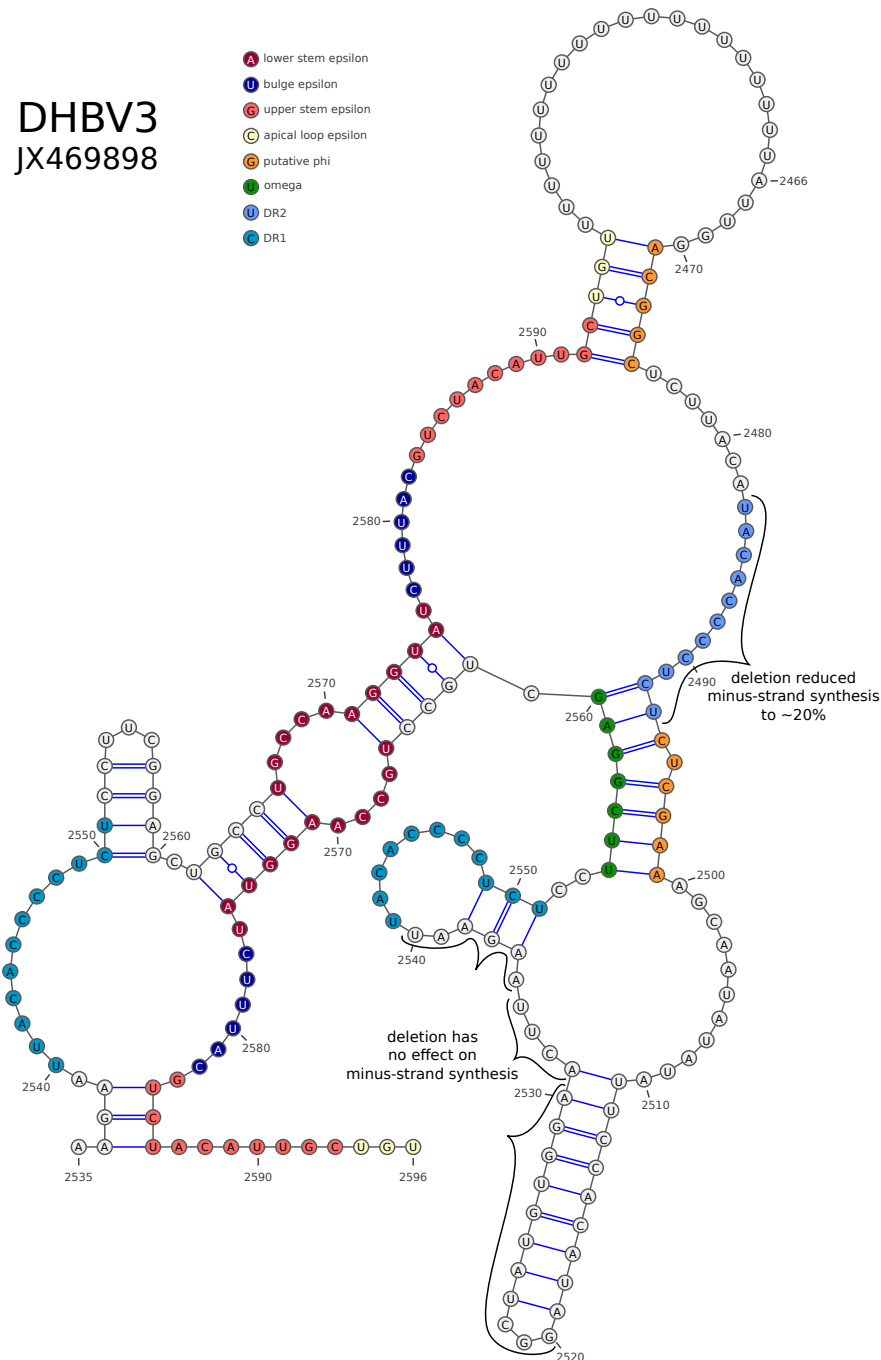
DHBV3
JX469898

A lower stem epsilon
U bulge epsilon
G upper stem epsilon
C apical loop epsilon
G putative phi
U omega
U DR2
C DR1

2466
2470
2590
2480
2580
deletion reduced minus-strand synthesis to ~20%
2490
2570
2560
2570
2550
2560
2550
2500
2540
deletion has no effect on minus-strand synthesis
2580
2530
2510
2540
2535
2590
2596
2520